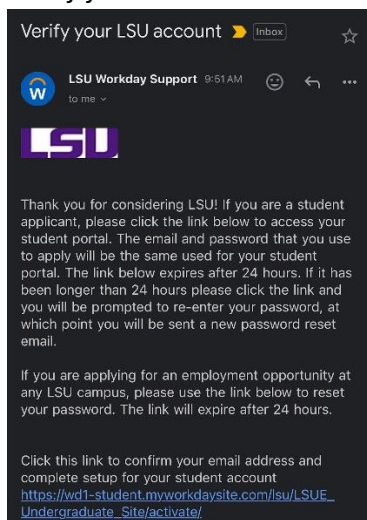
Verify your LSU account Inbox

LSU Workday Support 9:51 AM
to me

LSU

Thank you for considering LSU! If you are a student applicant, please click the link below to access your student portal. The email and password that you use to apply will be the same used for your student portal. The link below expires after 24 hours. If it has been longer than 24 hours please click the link and you will be prompted to re-enter your password, at which point you will be sent a new password reset email.

If you are applying for an employment opportunity at any LSU campus, please use the link below to reset your password. The link will expire after 24 hours.

Click this link to confirm your email address and complete setup for your student account https://wd1-student.myworkdaysite.com/lsu/LSUE_Undergraduate_Site/activate/